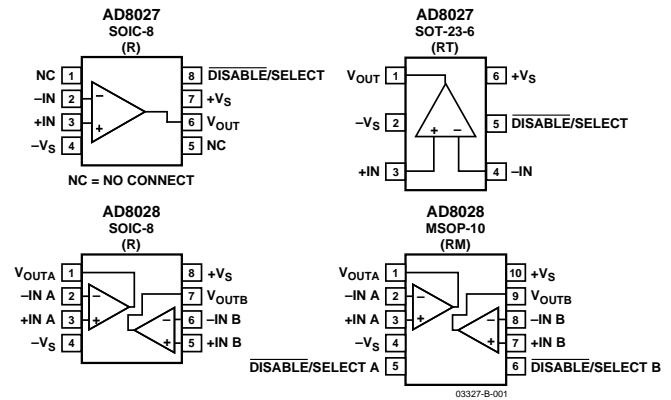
AD8027
SOIC-8
(R)

NC 1
–IN 2
+IN 3
$-V_S$ 4
8 $\overline{DISABLE}$/SELECT
7 $+V_S$
6 $V_{OUT}$
5 NC
–
+

NC = NO CONNECT

AD8027
SOT-23-6
(RT)

$V_{OUT}$ 1
$-V_S$ 2
+IN 3
6 $+V_S$
5 $\overline{DISABLE}$/SELECT
4 –IN
+ –

AD8028
SOIC-8
(R)

$V_{OUTA}$ 1
–IN A 2
+IN A 3
$-V_S$ 4
8 $+V_S$
7 $V_{OUTB}$
6 –IN B
5 +IN B
–
+
–
+

AD8028
MSOP-10
(RM)

$V_{OUTA}$ 1
–IN A 2
+IN A 3
$-V_S$ 4
$\overline{DISABLE}$/SELECT A 5
10 $+V_S$
9 $V_{OUTB}$
8 –IN B
7 +IN B
6 $\overline{DISABLE}$/SELECT B
–
+
–
+

03327-B-001